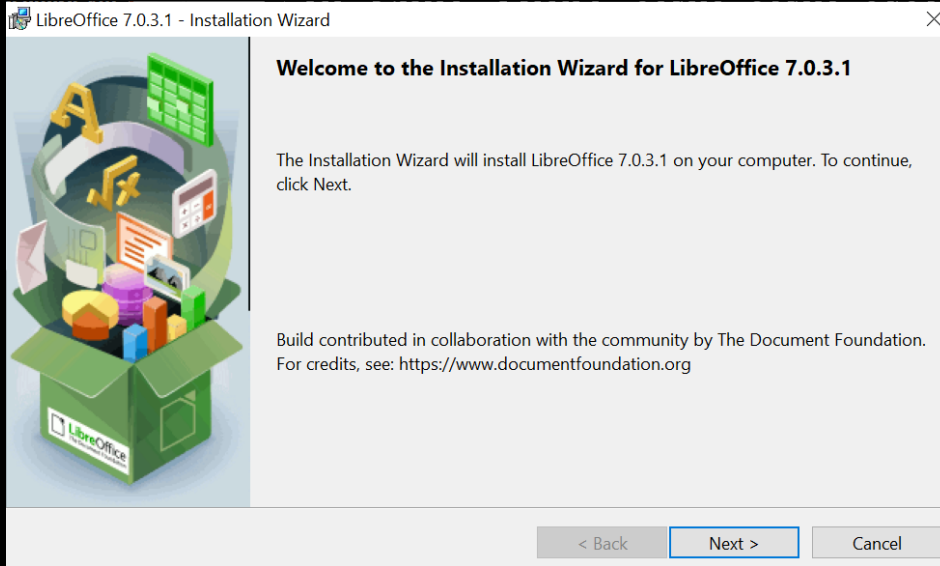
LibreOffice 7.0.3.1 - Installation Wizard

LibreOffice
The Document Foundation

Welcome to the Installation Wizard for LibreOffice 7.0.3.1

The Installation Wizard will install LibreOffice 7.0.3.1 on your computer. To continue, click Next.

Build contributed in collaboration with the community by The Document Foundation. For credits, see: https://www.documentfoundation.org

< Back
Next >
Cancel